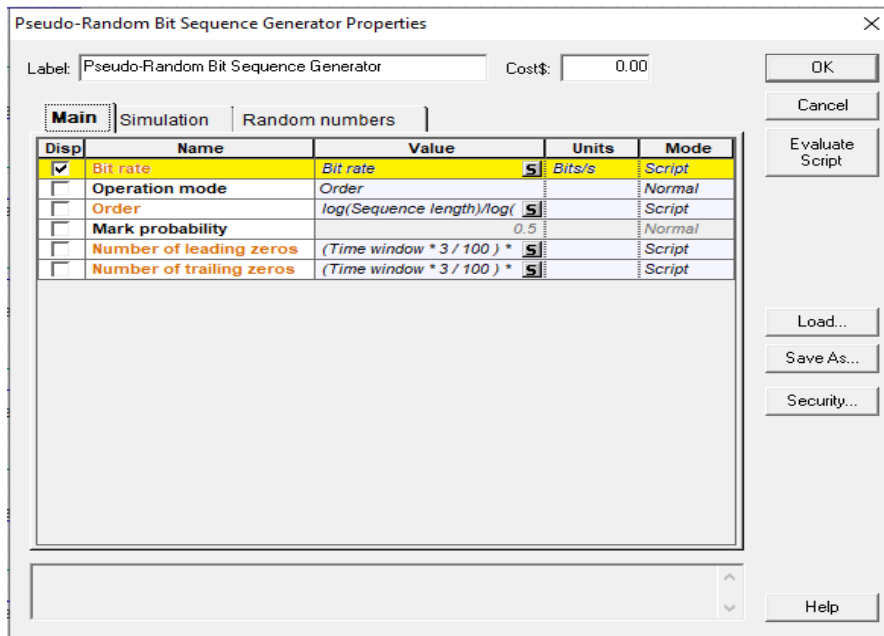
Pseudo-Random Bit Sequence Generator Properties

Label: Pseudo-Random Bit Sequence Generator

Cost$: 0.00

OK

Cancel

Evaluate Script

Main Simulation Random numbers

| Disp | Name | Value | Units | Mode |
|---|---|---|---|---|
| ☑ | Bit rate | Bit rate S | Bits/s | Script |
| ☐ | Operation mode | Order | | Normal |
| ☐ | Order | log(Sequence length)/log( S | | Script |
| ☐ | Mark probability | 0.5 | | Normal |
| ☐ | Number of leading zeros | (Time window * 3 / 100 ) * S | | Script |
| ☐ | Number of trailing zeros | (Time window * 3 / 100 ) * S | | Script |

Load...

Save As...

Security...

Help